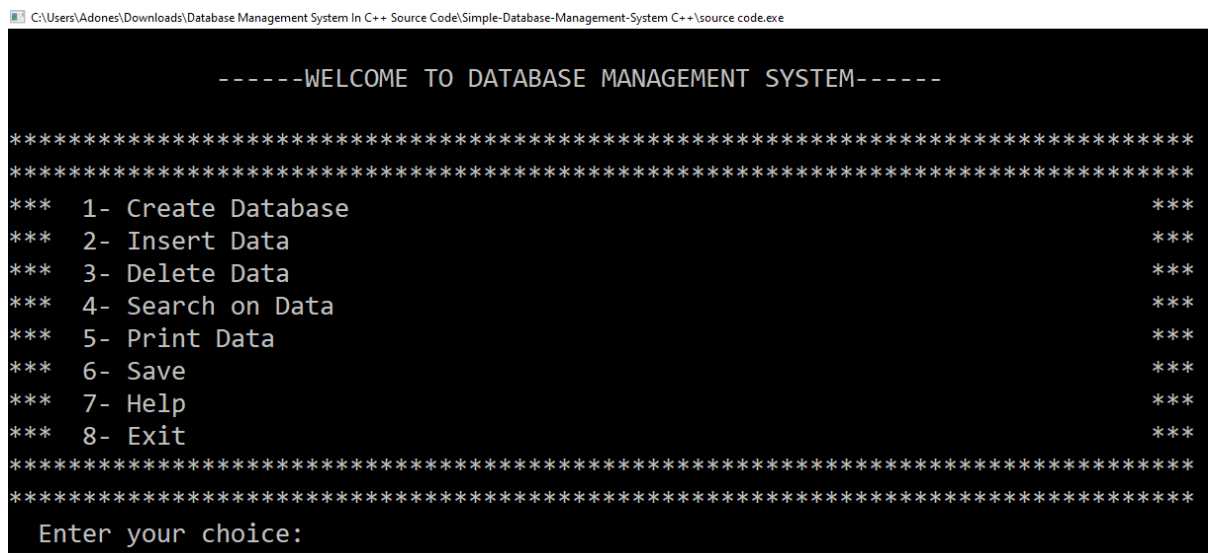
C:\Users\Adones\Downloads\Database Management System In C++ Source Code\Simple-Database-Management-System C++\source code.exe

------WELCOME TO DATABASE MANAGEMENT SYSTEM------

************************************************************************
************************************************************************
*** 1- Create Database ***
*** 2- Insert Data ***
*** 3- Delete Data ***
*** 4- Search on Data ***
*** 5- Print Data ***
*** 6- Save ***
*** 7- Help ***
*** 8- Exit ***
************************************************************************
************************************************************************
Enter your choice: